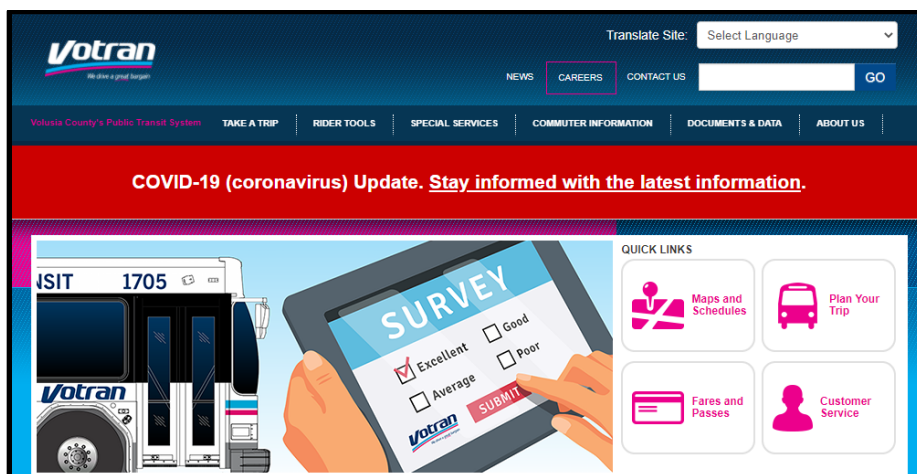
Votran
We drive a great bargain

Translate Site: Select Language

NEWS CAREERS CONTACT US GO

Volusia County's Public Transit System TAKE A TRIP RIDER TOOLS SPECIAL SERVICES COMMUTER INFORMATION DOCUMENTS & DATA ABOUT US

COVID-19 (coronavirus) Update. Stay informed with the latest information.

NSIT 1705

Votran

SURVEY
Excellent
Good
Average
Poor
SUBMIT
Votran

QUICK LINKS

Maps and Schedules

Plan Your Trip

Fares and Passes

Customer Service